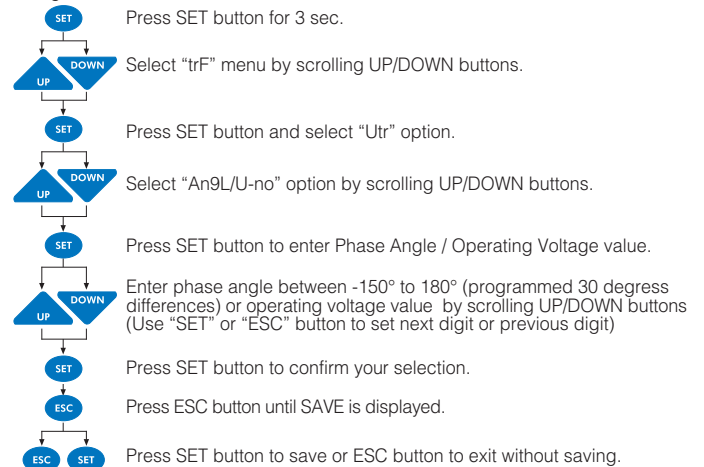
SET
Press SET button for 3 sec.

UP DOWN
Select “trF” menu by scrolling UP/DOWN buttons.

SET
Press SET button and select “Utr” option.

UP DOWN
Select “An9L/U-no” option by scrolling UP/DOWN buttons.

SET
Press SET button to enter Phase Angle / Operating Voltage value.

UP DOWN
Enter phase angle between -150° to 180° (programmed 30 degress differences) or operating voltage value by scrolling UP/DOWN buttons (Use “SET” or “ESC” button to set next digit or previous digit)

SET
Press SET button to confirm your selection.

ESC
Press ESC button until SAVE is displayed.

ESC SET
Press SET button to save or ESC button to exit without saving.